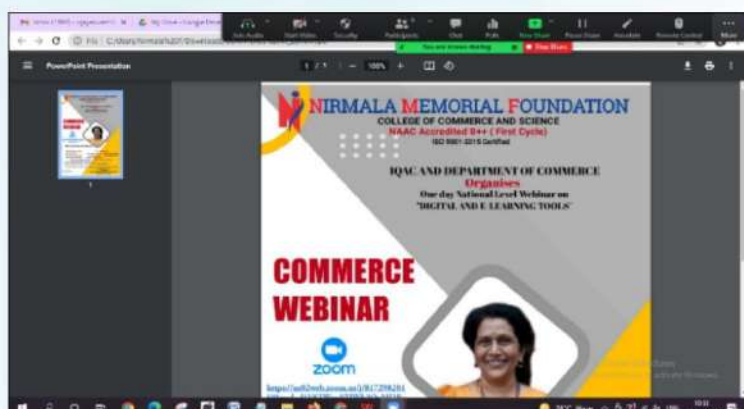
PowerPoint Presentation

1 / 1 | — 100% +

Join Audio Start Video Security Participants Chat Polls New Share Pause Share Annotate Remote Control More

You are screen sharing Stop Share

NIRMALA MEMORIAL FOUNDATION
COLLEGE OF COMMERCE AND SCIENCE
NAAC Accredited B++ ( First Cycle)
ISO 9001-2015 Certified

IQAC AND DEPARTMENT OF COMMERCE
Organises
One day National Level Webinar on
"DIGITAL AND E- LEARNING TOOLS"

COMMERCE
WEBINAR

zoom

https://us02web.zoom.us/j/817298201